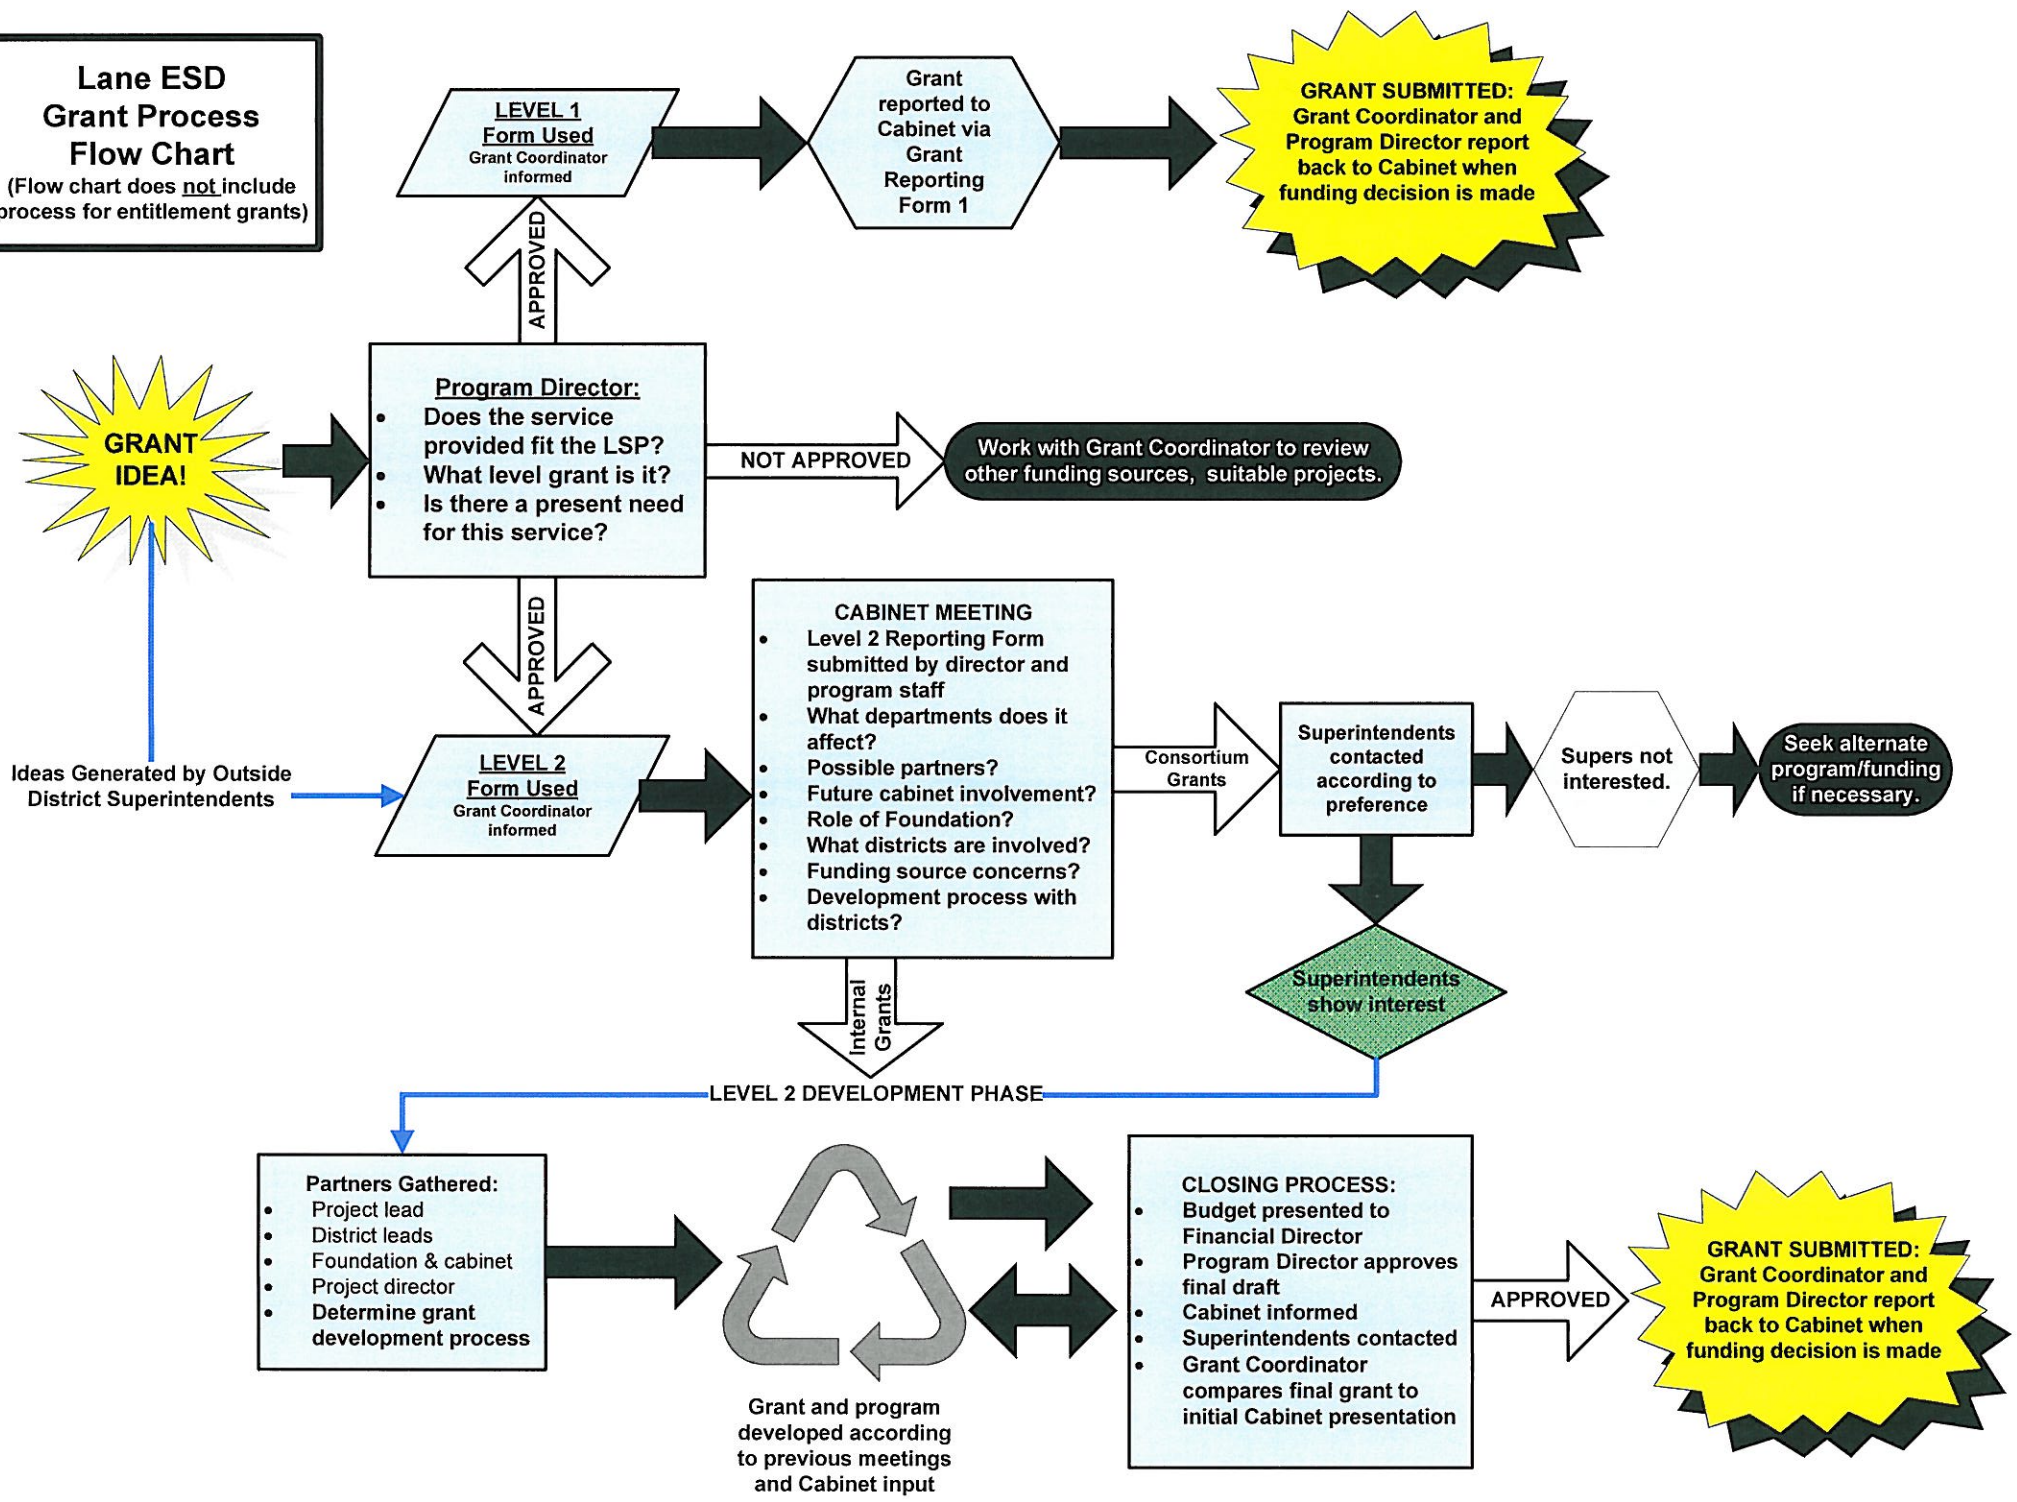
Lane ESD
Grant Process
Flow Chart
(Flow chart does not include process for entitlement grants)

LEVEL 1
Form Used
Grant Coordinator informed

Grant reported to Cabinet via Grant Reporting Form 1

GRANT SUBMITTED: Grant Coordinator and Program Director report back to Cabinet when funding decision is made

APPROVED

GRANT IDEA!

Program Director:
• Does the service provided fit the LSP?
• What level grant is it?
• Is there a present need for this service?

NOT APPROVED

Work with Grant Coordinator to review other funding sources, suitable projects.

APPROVED

Ideas Generated by Outside District Superintendents

LEVEL 2
Form Used
Grant Coordinator informed

CABINET MEETING
• Level 2 Reporting Form submitted by director and program staff
• What departments does it affect?
• Possible partners?
• Future cabinet involvement?
• Role of Foundation?
• What districts are involved?
• Funding source concerns?
• Development process with districts?

Consortium Grants

Superintendents contacted according to preference

Supers not interested.

Seek alternate program/funding if necessary.

Superintendents show interest

Internal Grants

LEVEL 2 DEVELOPMENT PHASE

Partners Gathered:
• Project lead
• District leads
• Foundation & cabinet
• Project director
• Determine grant development process

Grant and program developed according to previous meetings and Cabinet input

CLOSING PROCESS:
• Budget presented to Financial Director
• Program Director approves final draft
• Cabinet informed
• Superintendents contacted
• Grant Coordinator compares final grant to initial Cabinet presentation

APPROVED

GRANT SUBMITTED: Grant Coordinator and Program Director report back to Cabinet when funding decision is made